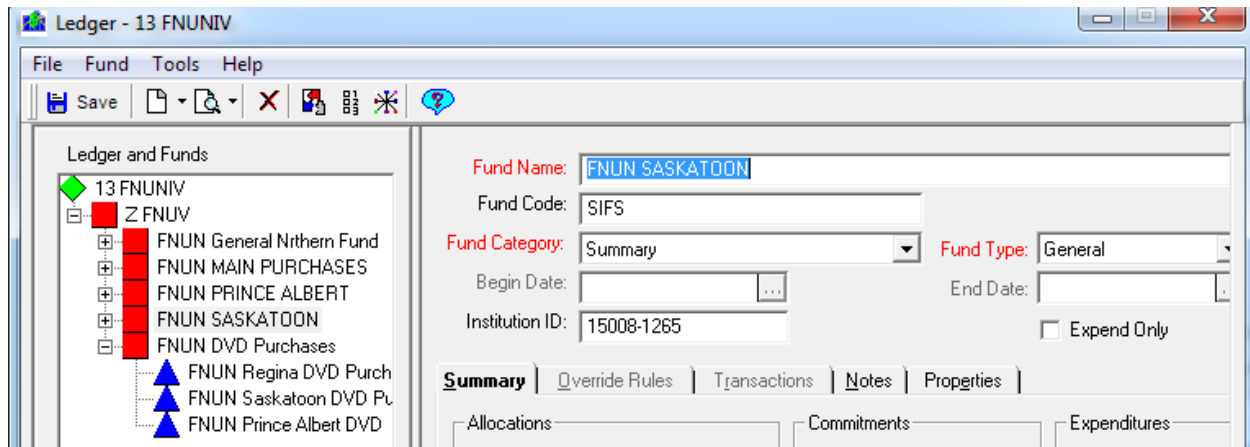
Ledger - 13 FNUNIV

File Fund Tools Help

Save

Ledger and Funds

13 FNUNIV
Z FNUV
FNUN General Nrthern Fund
FNUN MAIN PURCHASES
FNUN PRINCE ALBERT
FNUN SASKATOON
FNUN DVD Purchases
FNUN Regina DVD Purch
FNUN Saskatoon DVD Pu
FNUN Prince Albert DVD

Fund Name: FNUN SASKATOON
Fund Code: SIFS
Fund Category: Summary
Fund Type: General
Begin Date:
End Date:
Institution ID: 15008-1265
Expend Only

Summary | Override Rules | Transactions | Notes | Properties

Allocations
Commitments
Expenditures